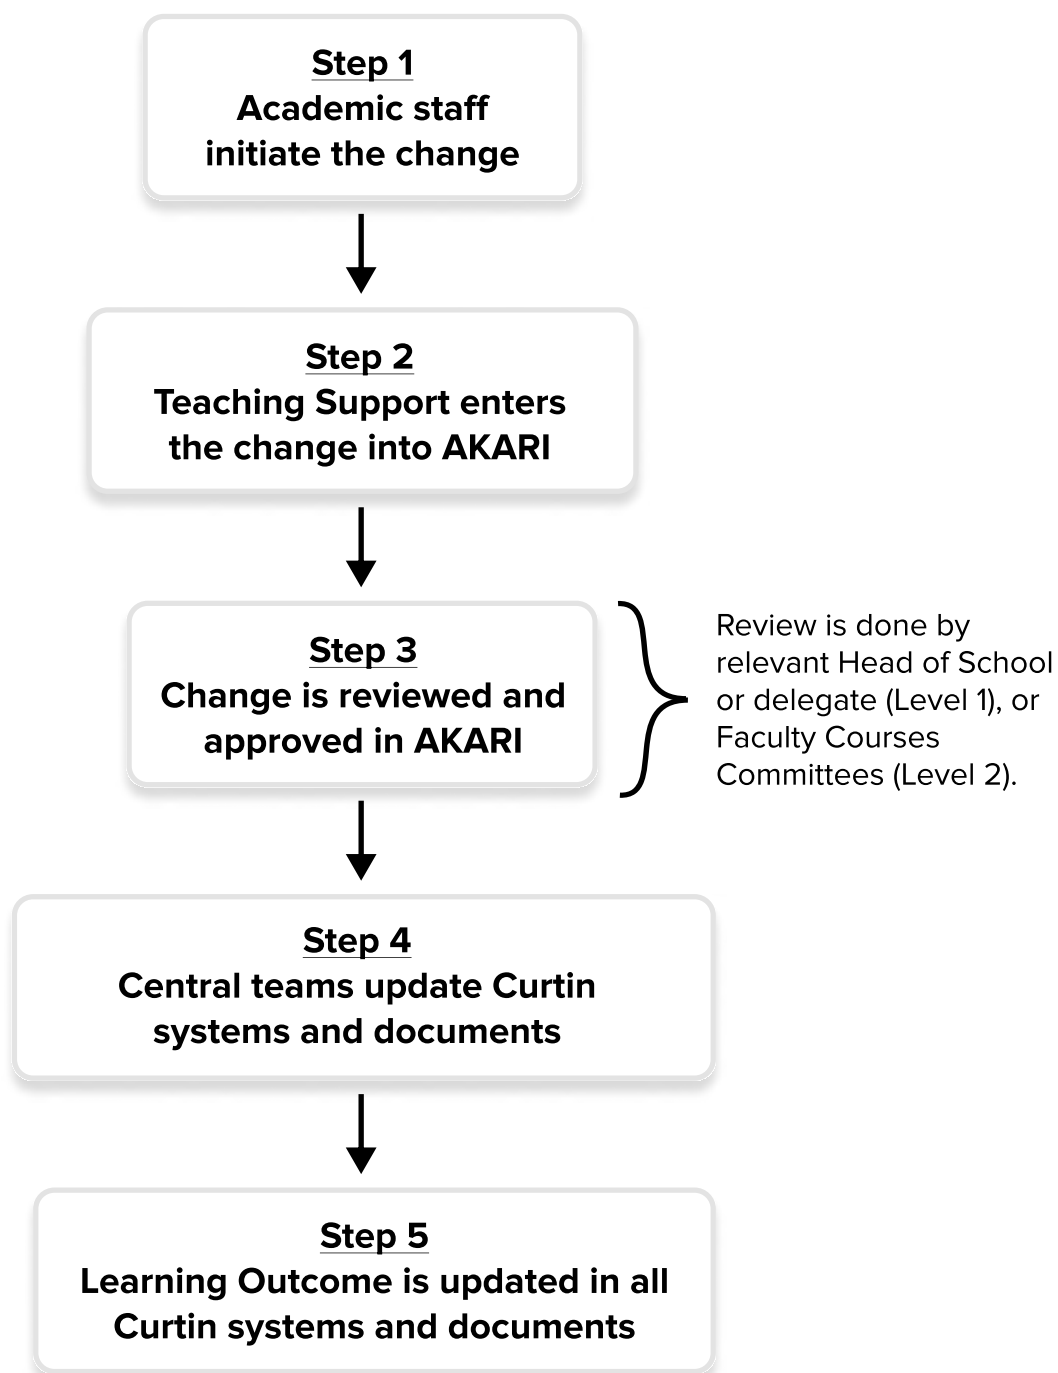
Step 1
Academic staff initiate the change

Step 2
Teaching Support enters the change into AKARI

Step 3
Change is reviewed and approved in AKARI

Review is done by relevant Head of School or delegate (Level 1), or Faculty Courses Committees (Level 2).

Step 4
Central teams update Curtin systems and documents

Step 5
Learning Outcome is updated in all Curtin systems and documents